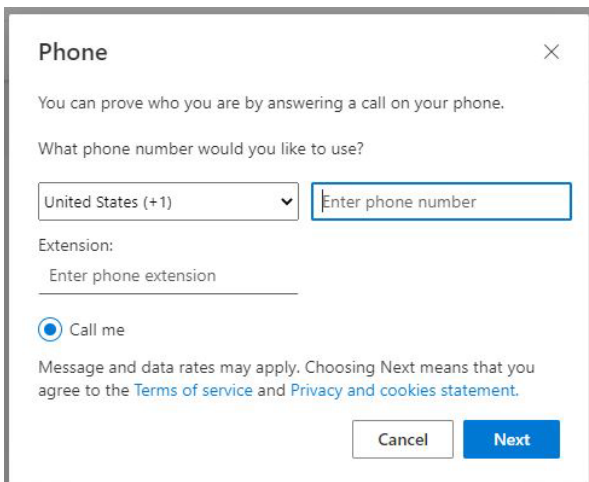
Phone

×

You can prove who you are by answering a call on your phone.

What phone number would you like to use?

United States (+1)

Enter phone number

Extension:

Enter phone extension

Call me

Message and data rates may apply. Choosing Next means that you agree to the Terms of service and Privacy and cookies statement.

Cancel

Next